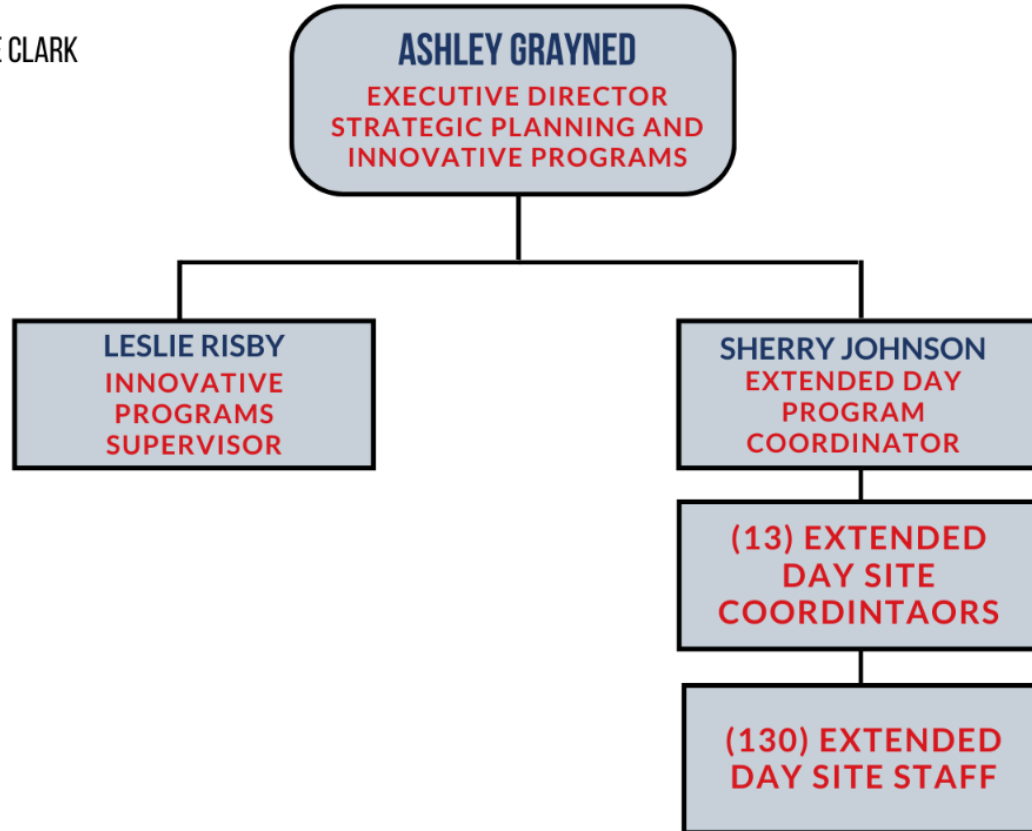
E CLARK

ASHLEY GRAYNED
EXECUTIVE DIRECTOR STRATEGIC PLANNING AND INNOVATIVE PROGRAMS

LESLIE RISBY
INNOVATIVE PROGRAMS SUPERVISOR

SHERRY JOHNSON
EXTENDED DAY PROGRAM COORDINATOR

(13) EXTENDED DAY SITE COORDINTAORS

(130) EXTENDED DAY SITE STAFF